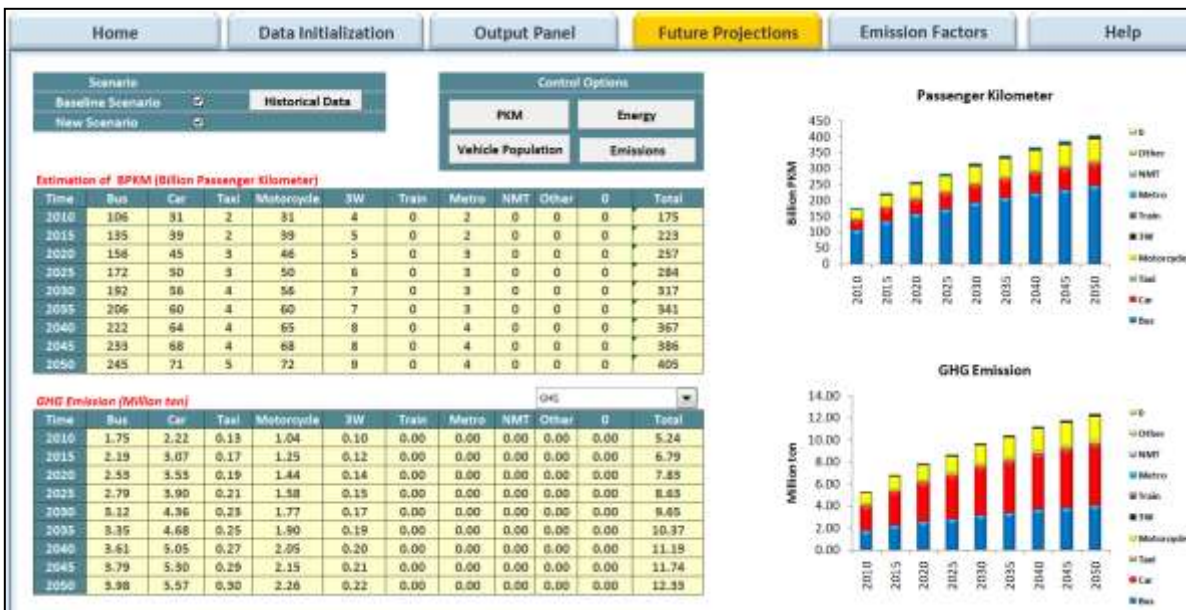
Home | Data Initialization | Output Panel | Future Projections | Emission Factors | Help

Scenario
Baseline Scenario
New Scenario
Historical Data

Control Options
PKM
Energy
Vehicle Population
Emissions

Estimation of BPKM (Billion Passenger Kilometer)

| Time | Bus | Car | Taxi | Motorcycle | 3W | Train | Metro | NMT | Other | 0 | Total |
|---|---|---|---|---|---|---|---|---|---|---|---|
| 2010 | 106 | 31 | 2 | 31 | 4 | 0 | 2 | 0 | 0 | 0 | 175 |
| 2015 | 135 | 39 | 2 | 39 | 5 | 0 | 2 | 0 | 0 | 0 | 223 |
| 2020 | 156 | 45 | 3 | 46 | 5 | 0 | 3 | 0 | 0 | 0 | 257 |
| 2025 | 172 | 50 | 3 | 50 | 6 | 0 | 3 | 0 | 0 | 0 | 284 |
| 2030 | 192 | 56 | 4 | 56 | 7 | 0 | 3 | 0 | 0 | 0 | 317 |
| 2035 | 206 | 60 | 4 | 60 | 7 | 0 | 3 | 0 | 0 | 0 | 341 |
| 2040 | 222 | 64 | 4 | 65 | 8 | 0 | 4 | 0 | 0 | 0 | 367 |
| 2045 | 233 | 68 | 4 | 68 | 8 | 0 | 4 | 0 | 0 | 0 | 386 |
| 2050 | 245 | 71 | 5 | 72 | 9 | 0 | 4 | 0 | 0 | 0 | 405 |

GHG Emission (Million ton)
GHG

| Time | Bus | Car | Taxi | Motorcycle | 3W | Train | Metro | NMT | Other | 0 | Total |
|---|---|---|---|---|---|---|---|---|---|---|---|
| 2010 | 1.75 | 2.22 | 0.13 | 1.04 | 0.10 | 0.00 | 0.00 | 0.00 | 0.00 | 0.00 | 5.24 |
| 2015 | 2.19 | 3.07 | 0.17 | 1.25 | 0.12 | 0.00 | 0.00 | 0.00 | 0.00 | 0.00 | 6.79 |
| 2020 | 2.53 | 3.53 | 0.19 | 1.44 | 0.14 | 0.00 | 0.00 | 0.00 | 0.00 | 0.00 | 7.83 |
| 2025 | 2.79 | 3.90 | 0.21 | 1.58 | 0.15 | 0.00 | 0.00 | 0.00 | 0.00 | 0.00 | 8.63 |
| 2030 | 3.12 | 4.36 | 0.23 | 1.77 | 0.17 | 0.00 | 0.00 | 0.00 | 0.00 | 0.00 | 9.65 |
| 2035 | 3.35 | 4.68 | 0.25 | 1.90 | 0.19 | 0.00 | 0.00 | 0.00 | 0.00 | 0.00 | 10.37 |
| 2040 | 3.61 | 5.05 | 0.27 | 2.05 | 0.20 | 0.00 | 0.00 | 0.00 | 0.00 | 0.00 | 11.19 |
| 2045 | 3.79 | 5.30 | 0.29 | 2.15 | 0.21 | 0.00 | 0.00 | 0.00 | 0.00 | 0.00 | 11.74 |
| 2050 | 3.98 | 5.57 | 0.30 | 2.26 | 0.22 | 0.00 | 0.00 | 0.00 | 0.00 | 0.00 | 12.33 |

Passenger Kilometer
Billion PKM
450 400 350 300 250 200 150 100 50 0
2010 2015 2020 2025 2030 2035 2040 2045 2050
0, Other, NMT, Metro, Train, 3W, Motorcycle, Taxi, Car, Bus

GHG Emission
Million ton
14.00 12.00 10.00 8.00 6.00 4.00 2.00 0.00
2010 2015 2020 2025 2030 2035 2040 2045 2050
0, Other, NMT, Metro, Train, 3W, Motorcycle, Taxi, Car, Bus